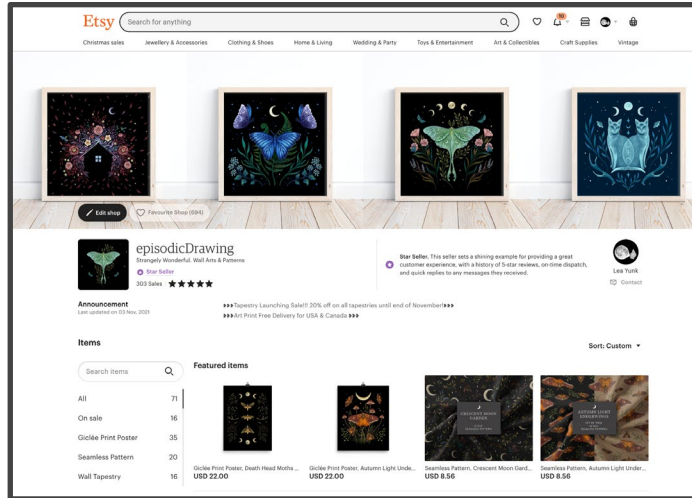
Etsy
Search for anything

Christmas sales
Jewellery & Accessories
Clothing & Shoes
Home & Living
Wedding & Party
Toys & Entertainment
Art & Collectibles
Craft Supplies
Vintage

Edit shop
Favourite Shop (684)

episodicDrawing
Strangely Wonderful. Wall Arts & Patterns
Star Seller
303 Sales ★★★★★

Star Seller. This seller sets a shining example for providing a great customer experience, with a history of 5-star reviews, on-time dispatch, and quick replies to any messages they received.

Lea Yunk
Contact

Announcement
Last updated on 03 Nov, 2021

▸▸▸Tapestry Launching Sale!!! 20% off on all tapestries until end of November!▸▸▸
▸▸▸Art Print Free Delivery for USA & Canada ▸▸▸

Items
Sort: Custom

Search items

| All | 71 |
|---|---|
| On sale | 16 |
| Giclée Print Poster | 35 |
| Seamless Pattern | 20 |
| Wall Tapestry | 16 |

Featured items

Giclée Print Poster, Death Head Moths ...
USD 22.00

Giclée Print Poster, Autumn Light Unde...
USD 22.00

CRESCENT MOON GARDEN
Seamless Pattern, Crescent Moon Gard...
USD 8.56

AUTUMN LIGHT UNDERWATER
Seamless Pattern, Autumn Light Under...
USD 8.56